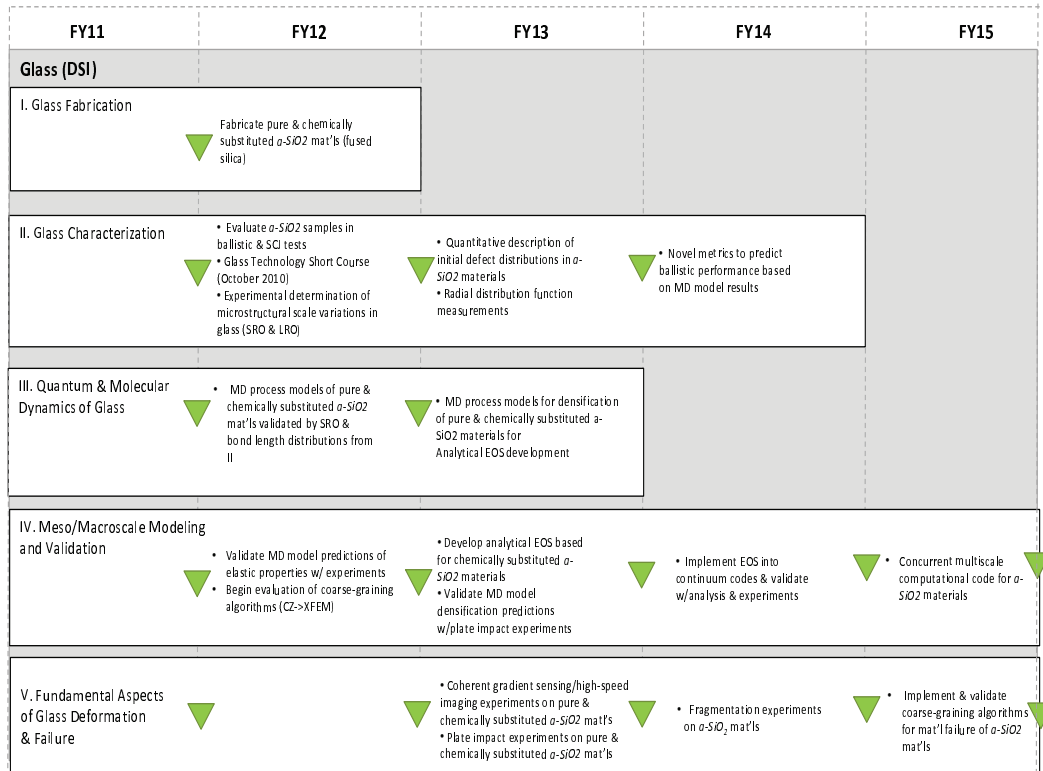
FY11

FY12

FY13

FY14

FY15

Glass (DSI)

I. Glass Fabrication

Fabricate pure & chemically substituted *a-SiO2* mat'ls (fused silica)

II. Glass Characterization

• Evaluate *a-SiO2* samples in ballistic & SCJ tests
• Glass Technology Short Course (October 2010)
• Experimental determination of microstructural scale variations in glass (SRO & LRO)

• Quantitative description of initial defect distributions in *a-SiO2* materials
• Radial distribution function measurements

• Novel metrics to predict ballistic performance based on MD model results

III. Quantum & Molecular Dynamics of Glass

• MD process models of pure & chemically substituted *a-SiO2* mat'ls validated by SRO & bond length distributions from II

• MD process models for densification of pure & chemically substituted a-SiO2 materials for Analytical EOS development

IV. Meso/Macroscale Modeling and Validation

• Validate MD model predictions of elastic properties w/ experiments
• Begin evaluation of coarse-graining algorithms (CZ->XFEM)

• Develop analytical EOS based for chemically substituted *a-SiO2* materials
• Validate MD model densification predictions w/plate impact experiments

• Implement EOS into continuum codes & validate w/analysis & experiments

• Concurrent multiscale computational code for *a-SiO2* materials

V. Fundamental Aspects of Glass Deformation & Failure

• Coherent gradient sensing/high-speed imaging experiments on pure & chemically substituted *a-SiO2* mat'ls
• Plate impact experiments on pure & chemically substituted *a-SiO2* mat'ls

• Fragmentation experiments on *a-SiO$_2$* mat'ls

• Implement & validate coarse-graining algorithms for mat'l failure of *a-SiO2* mat'ls